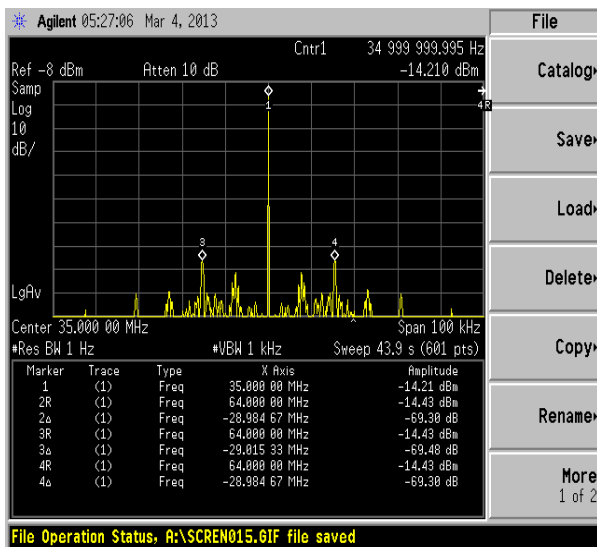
Agilent 05:27:06 Mar 4, 2013

Cntr1 34 999 999.995 Hz
Ref -8 dBm Atten 10 dB -14.210 dBm
Samp
Log
10
dB/

1
4R
3
4

LgAv

Center 35.000 00 MHz Span 100 kHz
#Res BW 1 Hz #VBW 1 kHz Sweep 43.9 s (601 pts)

| Marker | Trace | Type | X Axis | Amplitude |
|---|---|---|---|---|
| 1 | (1) | Freq | 35.000 00 MHz | -14.21 dBm |
| 2R | (1) | Freq | 64.000 00 MHz | -14.43 dBm |
| 2Δ | (1) | Freq | -28.984 67 MHz | -69.30 dB |
| 3R | (1) | Freq | 64.000 00 MHz | -14.43 dBm |
| 3Δ | (1) | Freq | -29.015 33 MHz | -69.48 dB |
| 4R | (1) | Freq | 64.000 00 MHz | -14.43 dBm |
| 4Δ | (1) | Freq | -28.984 67 MHz | -69.30 dB |

File
Catalog
Save
Load
Delete
Copy
Rename
More
1 of 2

File Operation Status, A:\SCREN015.GIF file saved